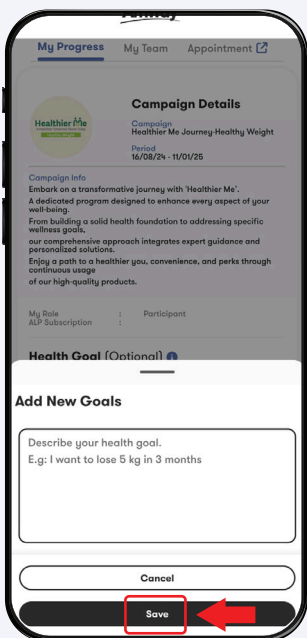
My Progress My Team Appointment

Healthier Me

Campaign Details

Campaign
Healthier Me Journey-Healthy Weight

Period
16/09/24 - 11/01/25

Campaign Info
Embark on a transformative journey with 'Healthier Me'.
A dedicated program designed to enhance every aspect of your well-being.
From building a solid health foundation to addressing specific wellness goals,
our comprehensive approach integrates expert guidance and personalized solutions.
Enjoy a path to a healthier you, convenience, and perks through continuous usage
of our high-quality products.

My Role : Participant
ALP Subscription :

Health Goal (Optional)

Add New Goals

Describe your health goal.
E.g: I want to lose 5 kg in 3 months

Cancel

Save